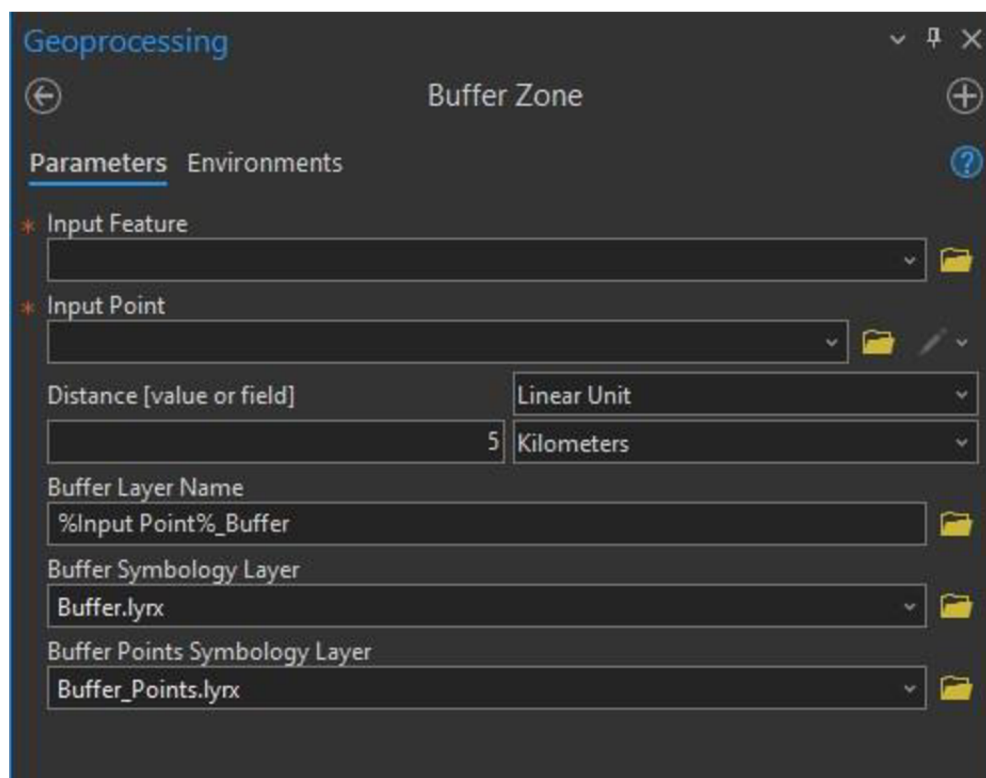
Geoprocessing

Buffer Zone

Parameters Environments

* Input Feature

* Input Point

Distance [value or field]

Linear Unit

5

Kilometers

Buffer Layer Name

%Input Point%_Buffer

Buffer Symbology Layer

Buffer.lyrx

Buffer Points Symbology Layer

Buffer_Points.lyrx